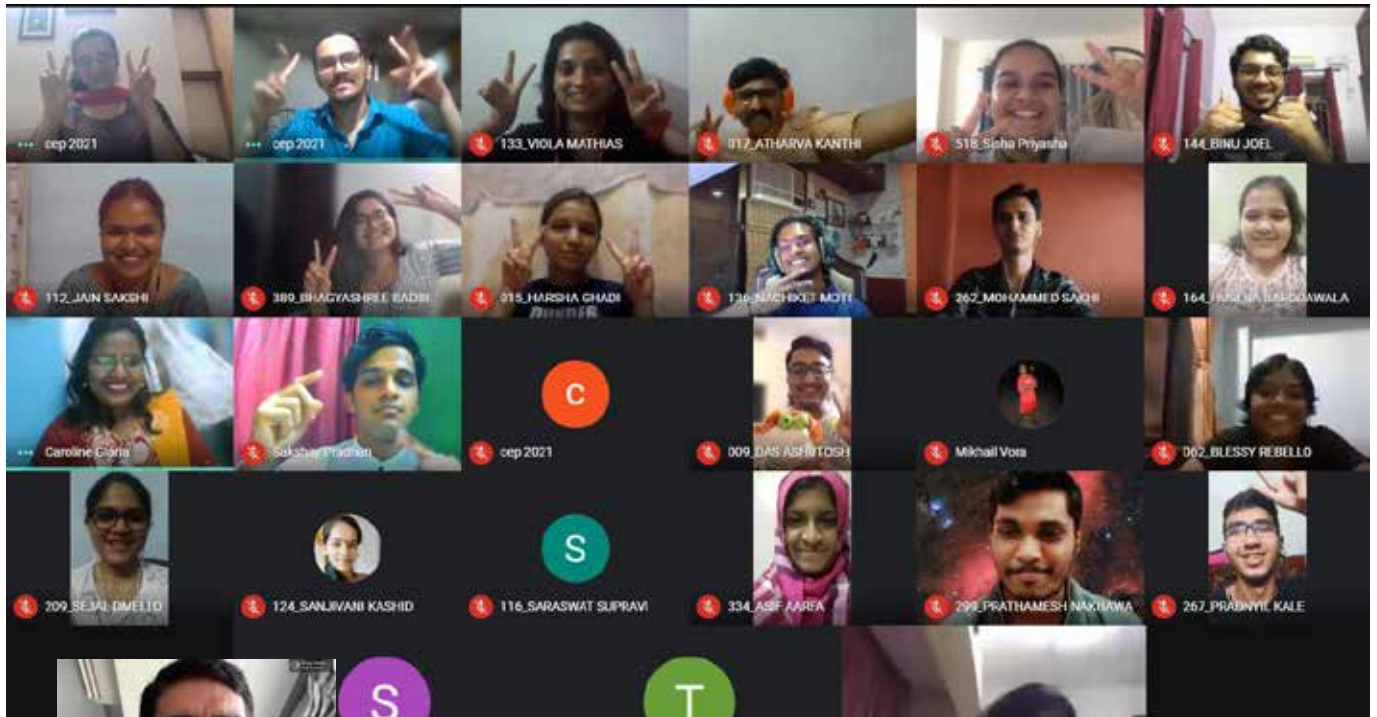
cep 2021
cep 2021
133_VIOLA MATHIAS
017_ATHARVA KANTHI
518_Sisha Priyasha
144_BINU JOEL
112_JAIN SAKSHI
389_BHAGYASHREE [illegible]
315_HARSHA GHADI
136_NACHIKET MOTI
262_MOHAMMED SAKHI
164_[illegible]
Caroline Claria
Sakshay Pradhan
C
cep 2021
009_DAS ASHUTOSH
Mikhail Vora
062_BLESSY REBELLO
209_SEJAL DMELLO
124_SANJIVANI KASHID
S
116_SARASWAT SUPRAVI
334_ASIF AARFA
299_PRATHAMESH NAKHAWA
267_PRADNYIL KALE
S
T